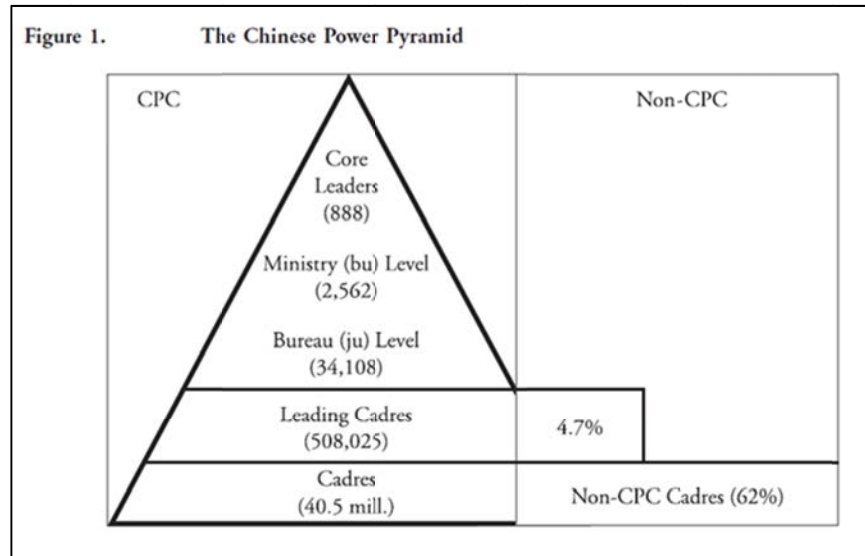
Figure 1. The Chinese Power Pyramid

CPC

Non-CPC

Core Leaders (888)

Ministry (bu) Level (2,562)

Bureau (ju) Level (34,108)

Leading Cadres (508,025)

4.7%

Cadres (40.5 mill.)

Non-CPC Cadres (62%)